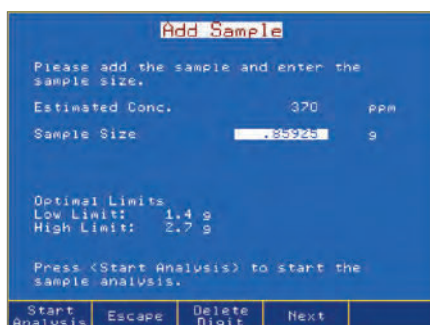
Add Sample

Please add the sample and enter the sample size.

Estimated Conc. 370 ppm

Sample Size .85925 g

Optimal Limits
Low Limit: 1.4 g
High Limit: 2.7 g

Press <Start Analysis> to start the sample analysis.

Start Analysis | Escape | Delete Digit | Next